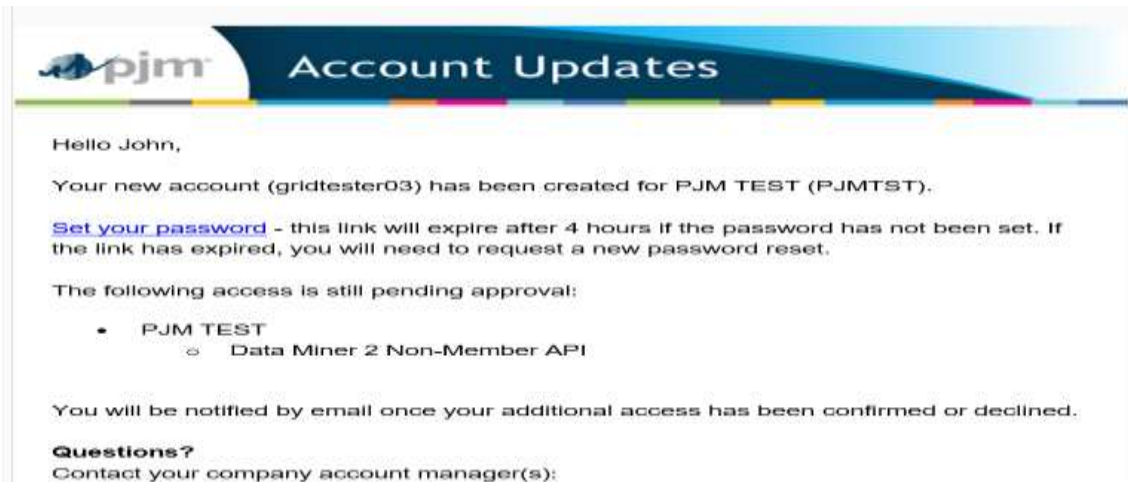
pjm

Account Updates

Hello John,

Your new account (gridtester03) has been created for PJM TEST (PJMTST).

Set your password - this link will expire after 4 hours if the password has not been set. If the link has expired, you will need to request a new password reset.

The following access is still pending approval:

- PJM TEST
  - Data Miner 2 Non-Member API

You will be notified by email once your additional access has been confirmed or declined.

**Questions?**
Contact your company account manager(s):